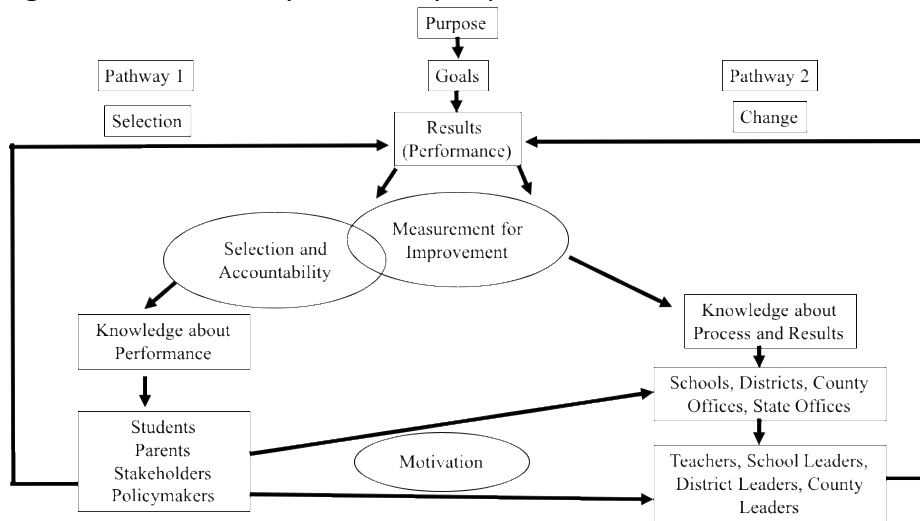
Purpose

Goals

Pathway 1

Selection

Pathway 2

Change

Results (Performance)

Selection and Accountability

Measurement for Improvement

Knowledge about Performance

Knowledge about Process and Results

Schools, Districts, County Offices, State Offices

Students
Parents
Stakeholders
Policymakers

Motivation

Teachers, School Leaders, District Leaders, County Leaders